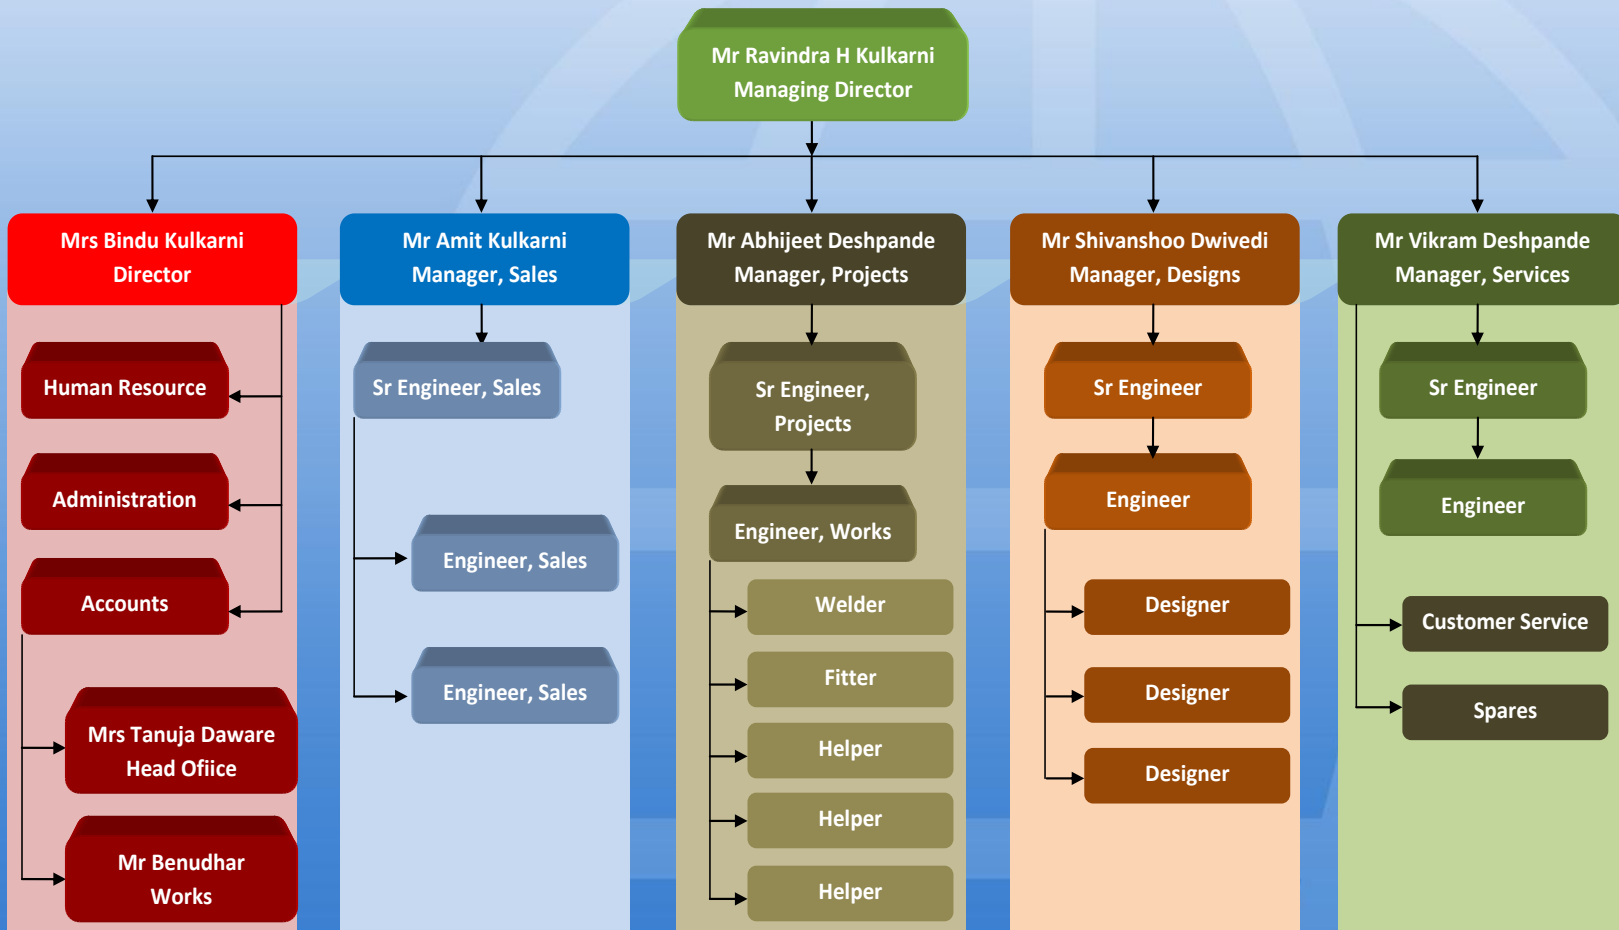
Mr Ravindra H Kulkarni
Managing Director

Mrs Bindu Kulkarni
Director

Human Resource

Administration

Accounts

Mrs Tanuja Daware
Head Ofiice

Mr Benudhar
Works

Mr Amit Kulkarni
Manager, Sales

Sr Engineer, Sales

Engineer, Sales

Engineer, Sales

Mr Abhijeet Deshpande
Manager, Projects

Sr Engineer, Projects

Engineer, Works

Welder

Fitter

Helper

Helper

Helper

Mr Shivanshoo Dwivedi
Manager, Designs

Sr Engineer

Engineer

Designer

Designer

Designer

Mr Vikram Deshpande
Manager, Services

Sr Engineer

Engineer

Customer Service

Spares